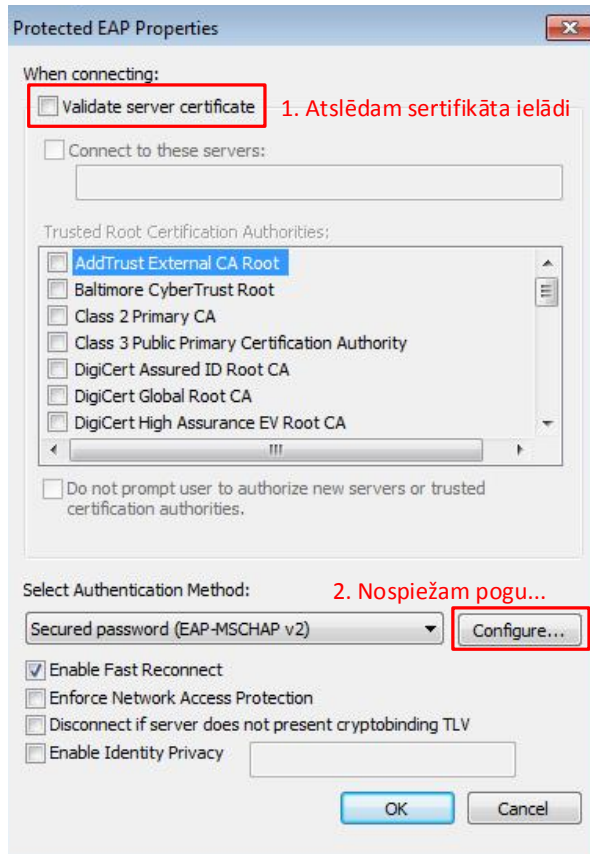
Protected EAP Properties

When connecting:

Validate server certificate

1. Atslēdam sertifikāta ielādi

Connect to these servers:

Trusted Root Certification Authorities:

AddTrust External CA Root
Baltimore CyberTrust Root
Class 2 Primary CA
Class 3 Public Primary Certification Authority
DigiCert Assured ID Root CA
DigiCert Global Root CA
DigiCert High Assurance EV Root CA

Do not prompt user to authorize new servers or trusted certification authorities.

Select Authentication Method:

2. Nospiežam pogu...

Secured password (EAP-MSCHAP v2)

Configure...

Enable Fast Reconnect
Enforce Network Access Protection
Disconnect if server does not present cryptobinding TLV
Enable Identity Privacy

OK

Cancel